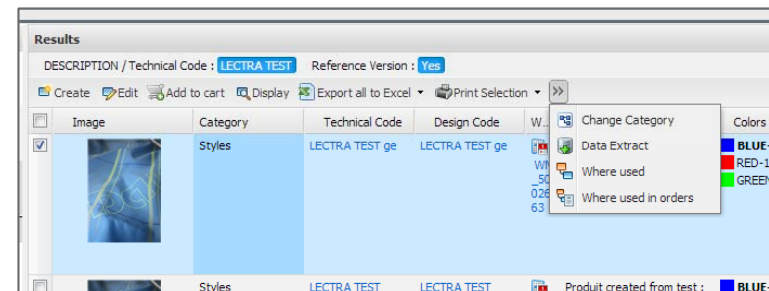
Results

DESCRIPTION / Technical Code : LECTRA TEST Reference Version : Yes

Create Edit Add to cart Display Export all to Excel Print Selection »

| | Image | Category | Technical Code | Design Code | W... | Colors |
|---|---|---|---|---|---|---|
| | | Styles | LECTRA TEST ge | LECTRA TEST ge | WM _50 026 63 | BLUE- RED-1 GREEN |
| | | Styles | LECTRA TEST | LECTRA TEST | Produit created from test : | |

Change Category
Data Extract
Where used
Where used in orders